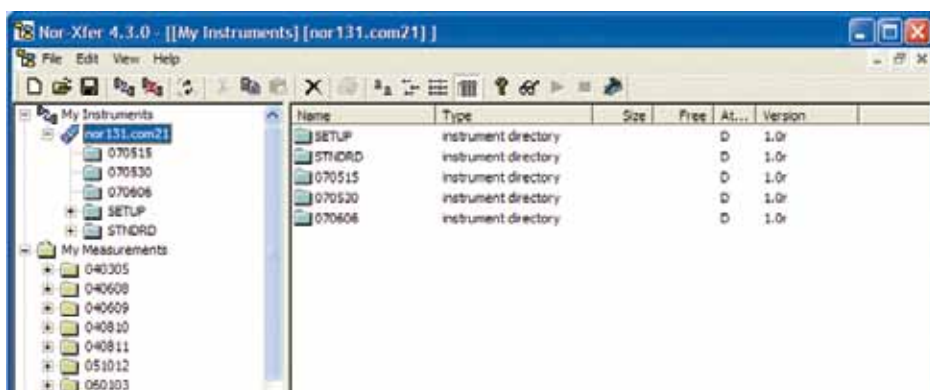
Nor-Xfer 4.3.0 - [[My Instruments] [nor131.com21] ]

File Edit View Help

My Instruments
nor131.com21
070515
070530
070606
SETUP
STNDRD
My Measurements
040305
040608
040609
040810
040811
051012
060103

| Name | Type | Size | Free | At... | Version |
|---|---|---|---|---|---|
| SETUP | instrument directory | | | D | 1.0r |
| STNDRD | instrument directory | | | D | 1.0r |
| 070515 | instrument directory | | | D | 1.0r |
| 070520 | instrument directory | | | D | 1.0r |
| 070606 | instrument directory | | | D | 1.0r |